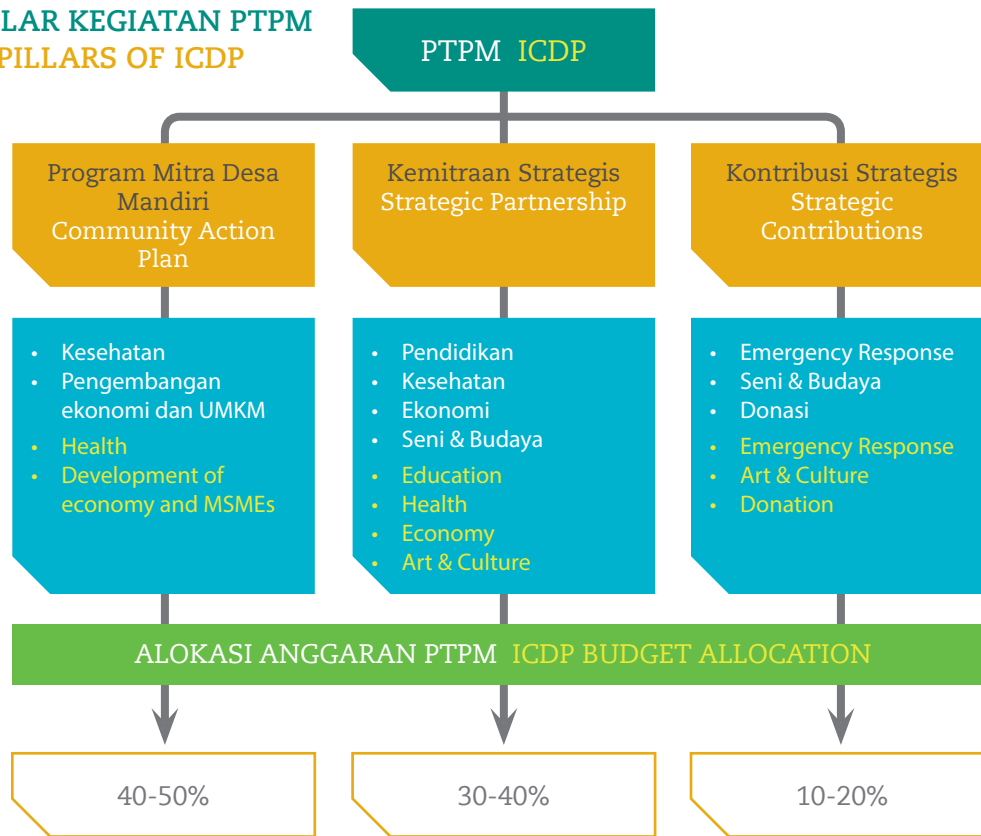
LAR KEGIATAN PTPM
PILLARS OF ICDP

PTPM ICDP

Program Mitra Desa Mandiri
Community Action Plan

Kemitraan Strategis
Strategic Partnership

Kontribusi Strategis
Strategic Contributions

• Kesehatan
• Pengembangan ekonomi dan UMKM
• Health
• Development of economy and MSMEs

• Pendidikan
• Kesehatan
• Ekonomi
• Seni & Budaya
• Education
• Health
• Economy
• Art & Culture

• Emergency Response
• Seni & Budaya
• Donasi
• Emergency Response
• Art & Culture
• Donation

ALOKASI ANGGARAN PTPM ICDP BUDGET ALLOCATION

40-50%

30-40%

10-20%